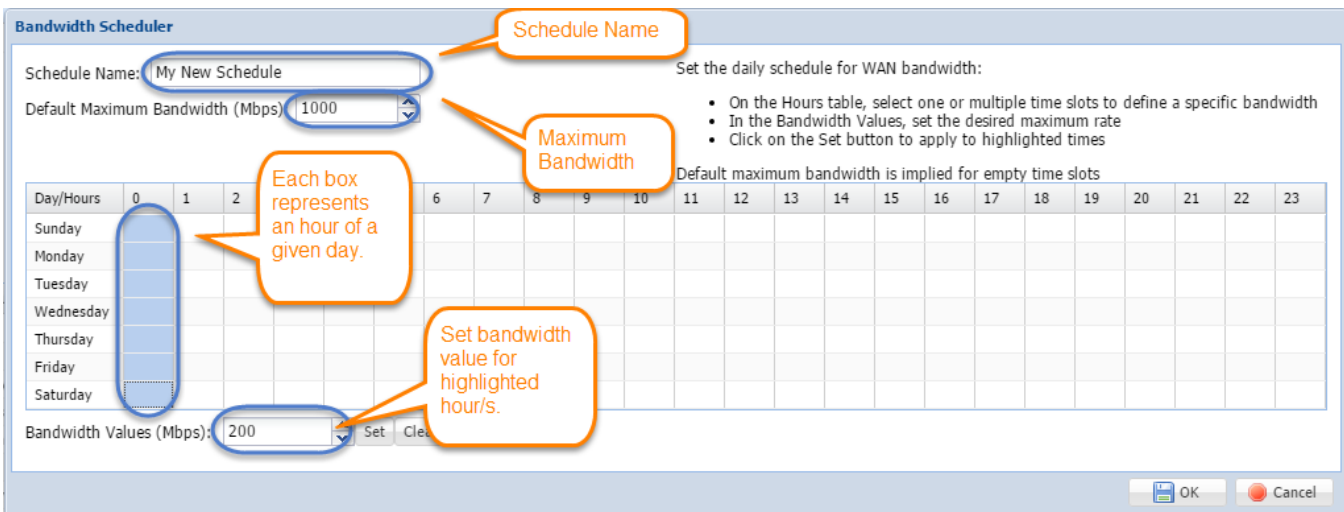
Bandwidth Scheduler

Schedule Name

Schedule Name: My New Schedule

Default Maximum Bandwidth (Mbps): 1000

Maximum Bandwidth

Set the daily schedule for WAN bandwidth:

- On the Hours table, select one or multiple time slots to define a specific bandwidth
- In the Bandwidth Values, set the desired maximum rate
- Click on the Set button to apply to highlighted times

Default maximum bandwidth is implied for empty time slots

Each box represents an hour of a given day.

| Day/Hours | 0 | 1 | 2 | 3 | 4 | 5 | 6 | 7 | 8 | 9 | 10 | 11 | 12 | 13 | 14 | 15 | 16 | 17 | 18 | 19 | 20 | 21 | 22 | 23 |
|---|---|---|---|---|---|---|---|---|---|---|---|---|---|---|---|---|---|---|---|---|---|---|---|---|
| Sunday | | | | | | | | | | | | | | | | | | | | | | | | |
| Monday | | | | | | | | | | | | | | | | | | | | | | | | |
| Tuesday | | | | | | | | | | | | | | | | | | | | | | | | |
| Wednesday | | | | | | | | | | | | | | | | | | | | | | | | |
| Thursday | | | | | | | | | | | | | | | | | | | | | | | | |
| Friday | | | | | | | | | | | | | | | | | | | | | | | | |
| Saturday | | | | | | | | | | | | | | | | | | | | | | | | |

Set bandwidth value for highlighted hour/s.

Bandwidth Values (Mbps): 200 Set Clea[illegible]

OK Cancel